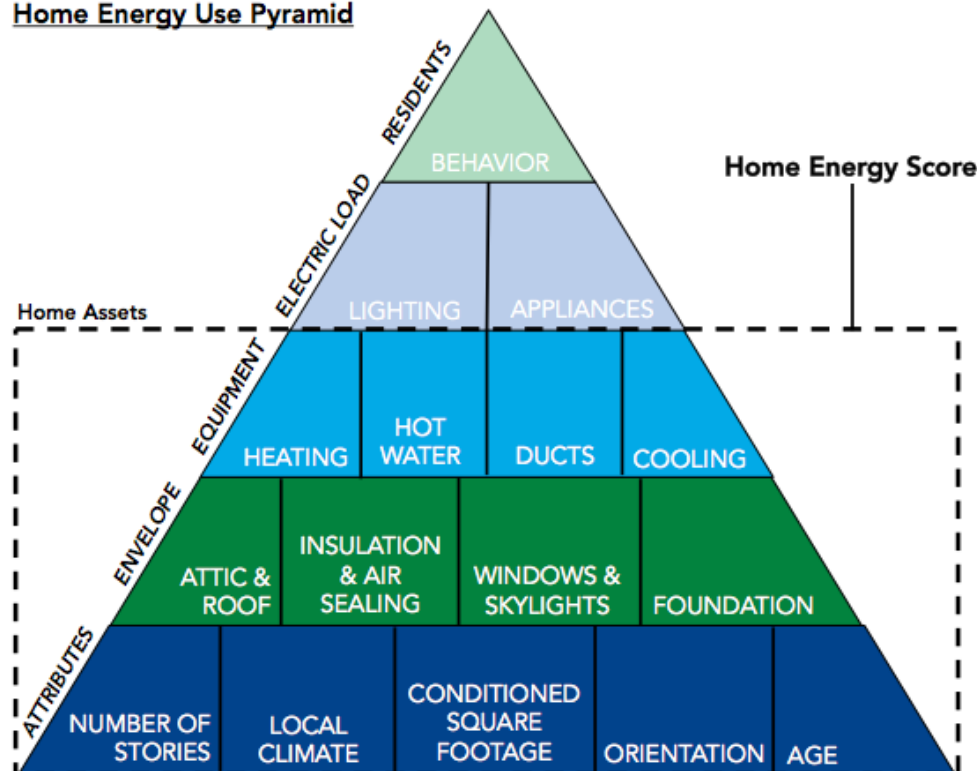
Home Energy Use Pyramid

Home Energy Score

Home Assets

RESIDENTS

BEHAVIOR

ELECTRIC LOAD

LIGHTING

APPLIANCES

EQUIPMENT

HEATING

HOT WATER

DUCTS

COOLING

ENVELOPE

ATTIC & ROOF

INSULATION & AIR SEALING

WINDOWS & SKYLIGHTS

FOUNDATION

ATTRIBUTES

NUMBER OF STORIES

LOCAL CLIMATE

CONDITIONED SQUARE FOOTAGE

ORIENTATION

AGE